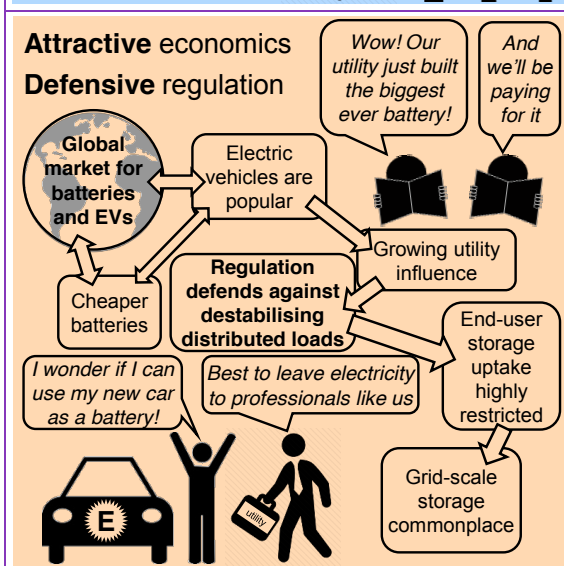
**Attractive** economics
**Defensive** regulation

*Wow! Our utility just built the biggest ever battery!*

*And we'll be paying for it*

**Global market for batteries and EVs**

Electric vehicles are popular

Growing utility influence

Cheaper batteries

**Regulation defends against destabilising distributed loads**

End-user storage uptake highly restricted

*I wonder if I can use my new car as a battery!*

*Best to leave electricity to professionals like us*

Grid-scale storage commonplace

E

utility